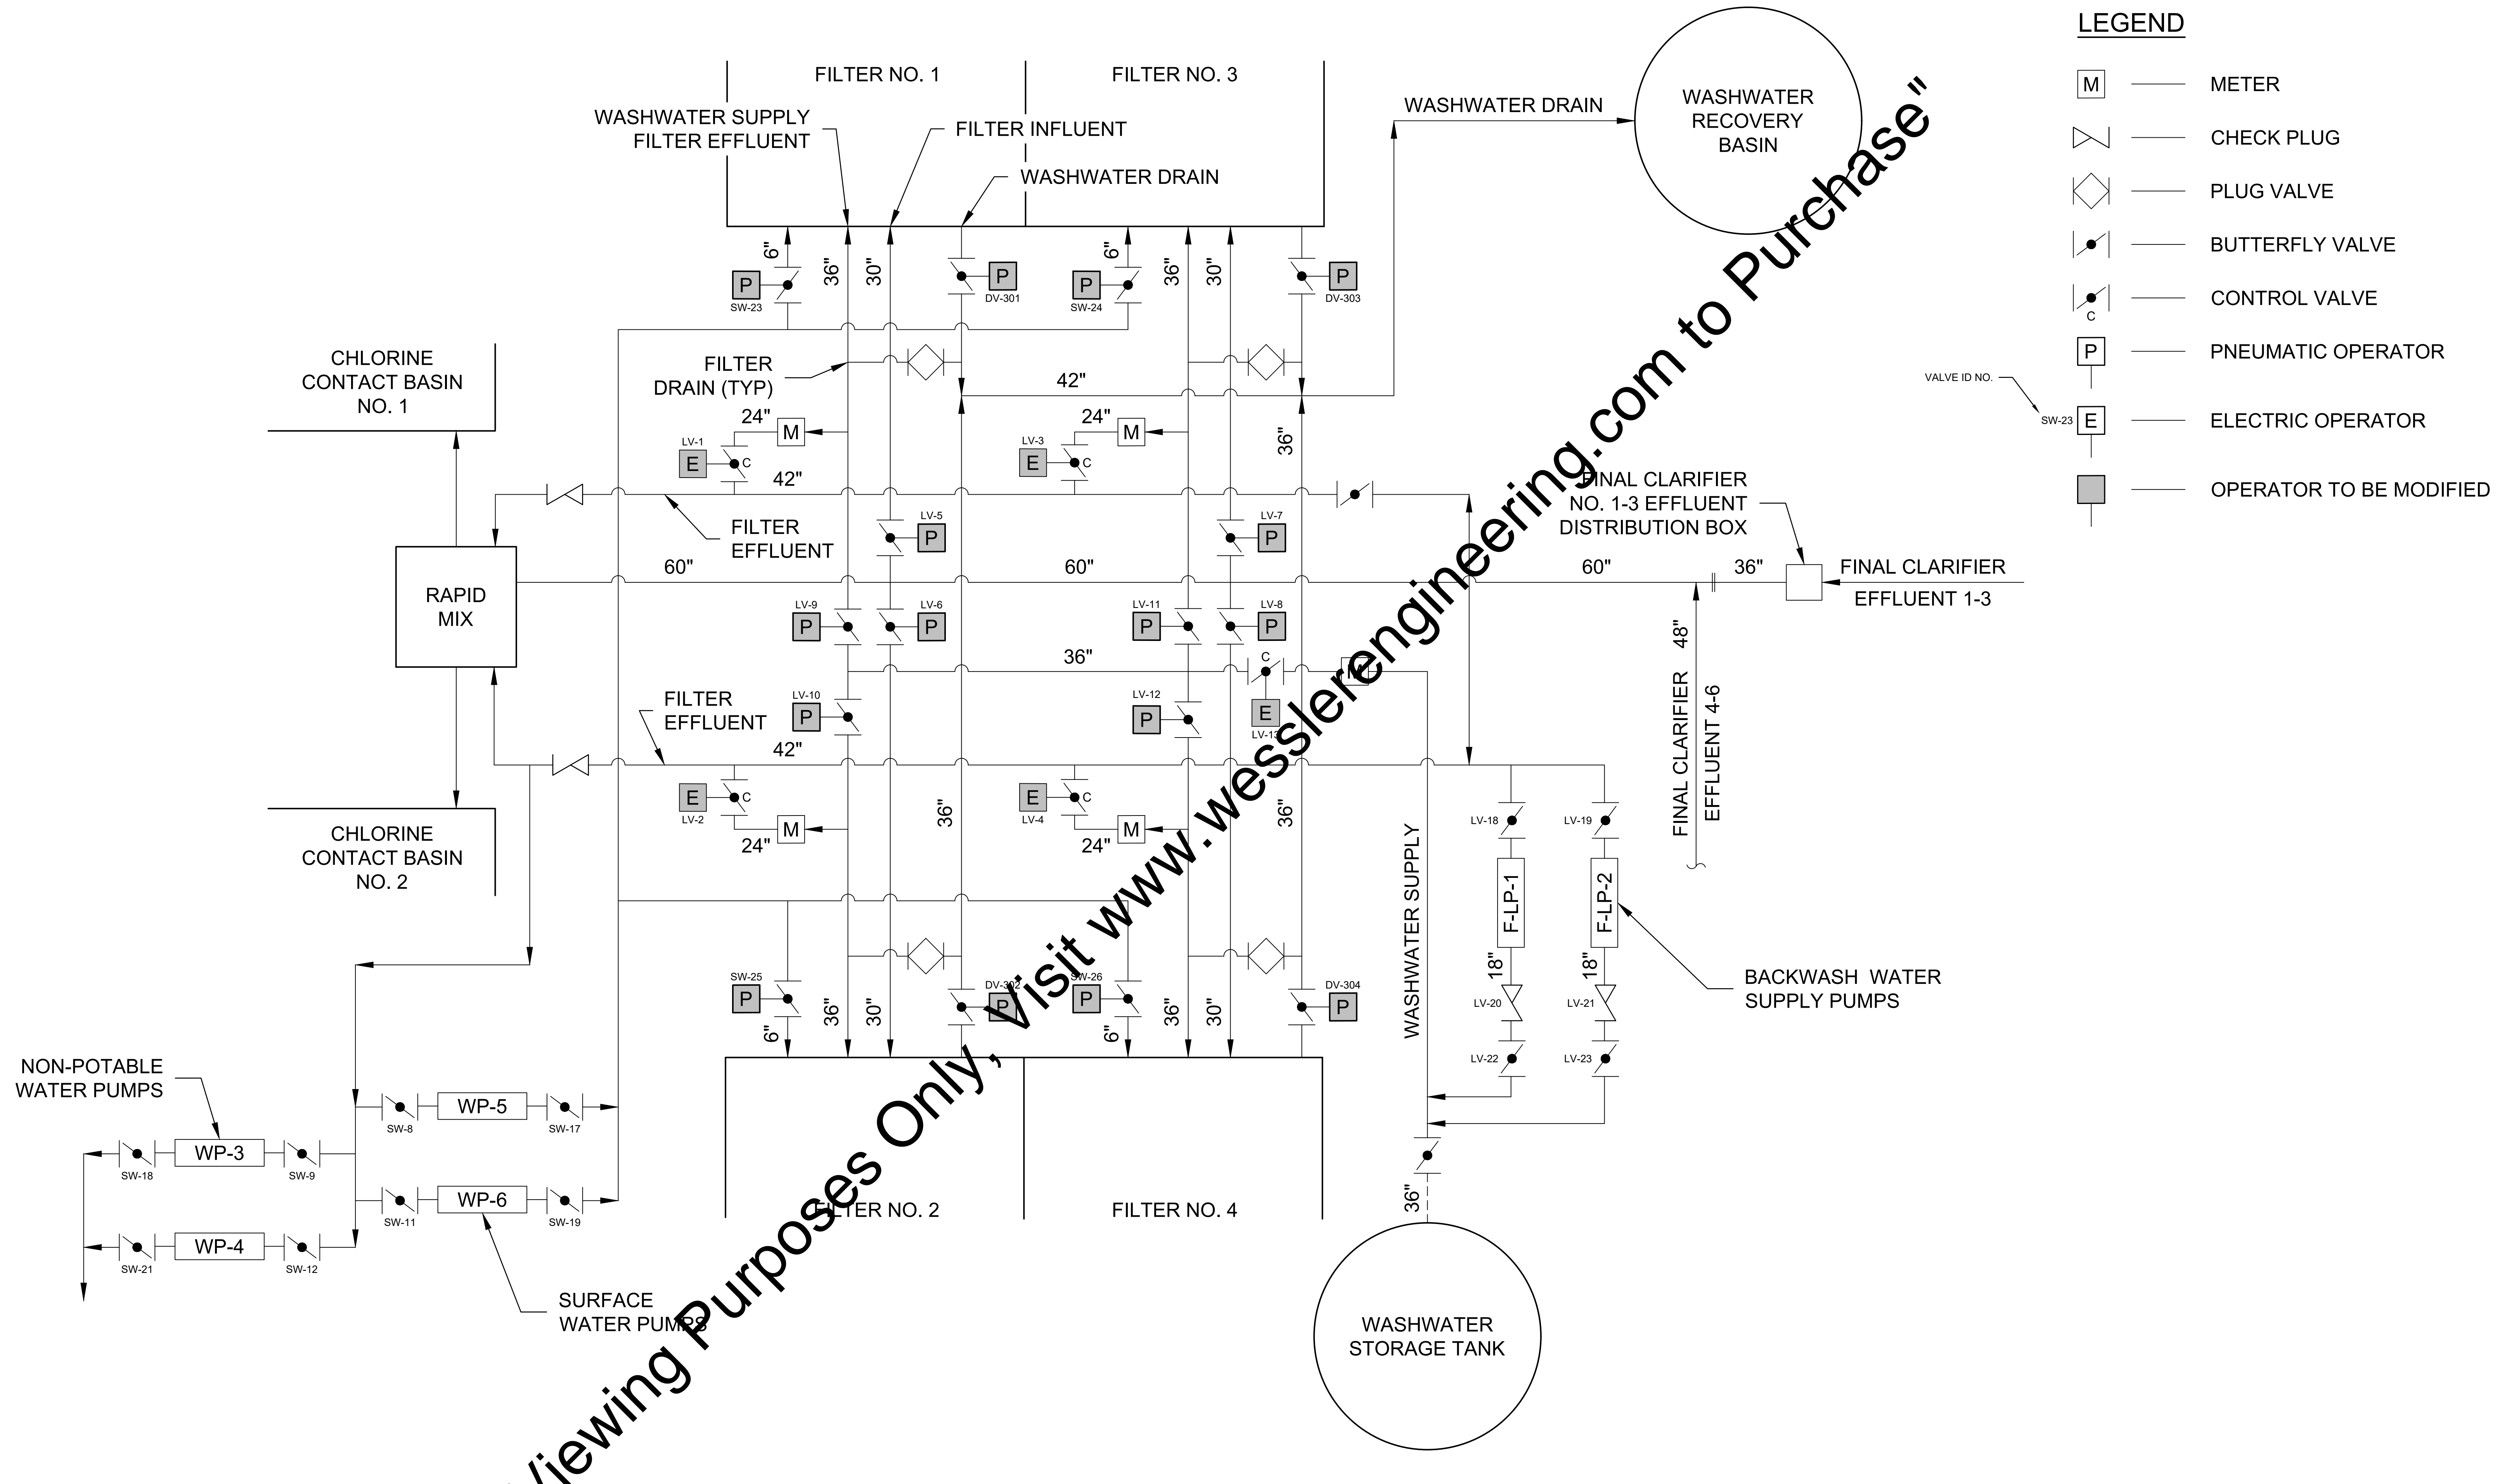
LEGEND

M — METER
CHECK PLUG
PLUG VALVE
BUTTERFLY VALVE
C CONTROL VALVE
P — PNEUMATIC OPERATOR
VALVE ID NO.
SW-23 E — ELECTRIC OPERATOR
OPERATOR TO BE MODIFIED

FILTER NO. 1
FILTER NO. 3
WASHWATER SUPPLY
FILTER EFFLUENT
FILTER INFLUENT
WASHWATER DRAIN
WASHWATER DRAIN
WASHWATER RECOVERY BASIN
6"
36"
30"
P
SW-23
P
DV-301
6"
P
SW-24
36"
30"
P
DV-303
CHLORINE CONTACT BASIN NO. 1
FILTER DRAIN (TYP)
42"
24"
M
LV-1
E
C
42"
LV-3
E
C
24"
M
36"
FINAL CLARIFIER NO. 1-3 EFFLUENT DISTRIBUTION BOX
FILTER EFFLUENT
LV-5
P
LV-7
P
RAPID MIX
60"
60"
60"
36"
FINAL CLARIFIER
EFFLUENT 1-3
LV-9
P
LV-6
P
LV-11
P
LV-8
P
48"
36"
C
M
FILTER EFFLUENT
LV-10
P
LV-12
P
E
LV-13
FINAL CLARIFIER EFFLUENT 4-6
42"
CHLORINE CONTACT BASIN NO. 2
E
C
LV-2
M
24"
36"
E
C
LV-4
M
24"
36"
WASHWATER SUPPLY
LV-18
LV-19
F-LP-1
F-LP-2
BACKWASH WATER SUPPLY PUMPS
SW-25
P
DV-302
P
SW-26
P
DV-304
P
6"
36"
30"
6"
36"
30"
18"
18"
LV-20
LV-21
LV-22
LV-23
NON-POTABLE WATER PUMPS
SW-8
WP-5
SW-17
SW-18
WP-3
SW-9
SW-11
WP-6
SW-19
SW-21
WP-4
SW-12
SURFACE WATER PUMPS
FILTER NO. 2
FILTER NO. 4
36"
WASHWATER STORAGE TANK
Viewing Purposes Only, Visit www.wesslerengineering.com to Purchase"